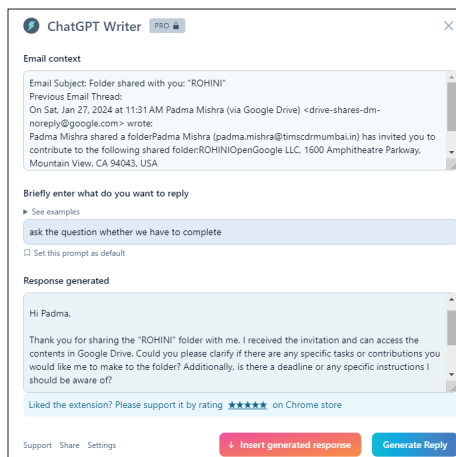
ChatGPT Writer PRO

Email context

Email Subject: Folder shared with you: "ROHINI"
Previous Email Thread:
On Sat, Jan 27, 2024 at 11:31 AM Padma Mishra (via Google Drive) <drive-shares-dm-noreply@google.com> wrote:
Padma Mishra shared a folderPadma Mishra (padma.mishra@timscdrmumbai.in) has invited you to contribute to the following shared folder:ROHINIOpenGoogle LLC, 1600 Amphitheatre Parkway, Mountain View, CA 94043, USA

Briefly enter what do you want to reply

▸ See examples

ask the question whether we have to complete

Set this prompt as default

Response generated

Hi Padma,

Thank you for sharing the "ROHINI" folder with me. I received the invitation and can access the contents in Google Drive. Could you please clarify if there are any specific tasks or contributions you would like me to make to the folder? Additionally, is there a deadline or any specific instructions I should be aware of?

Liked the extension? Please support it by rating ★★★★★ on Chrome store

Support Share Settings

↓ Insert generated response

Generate Reply